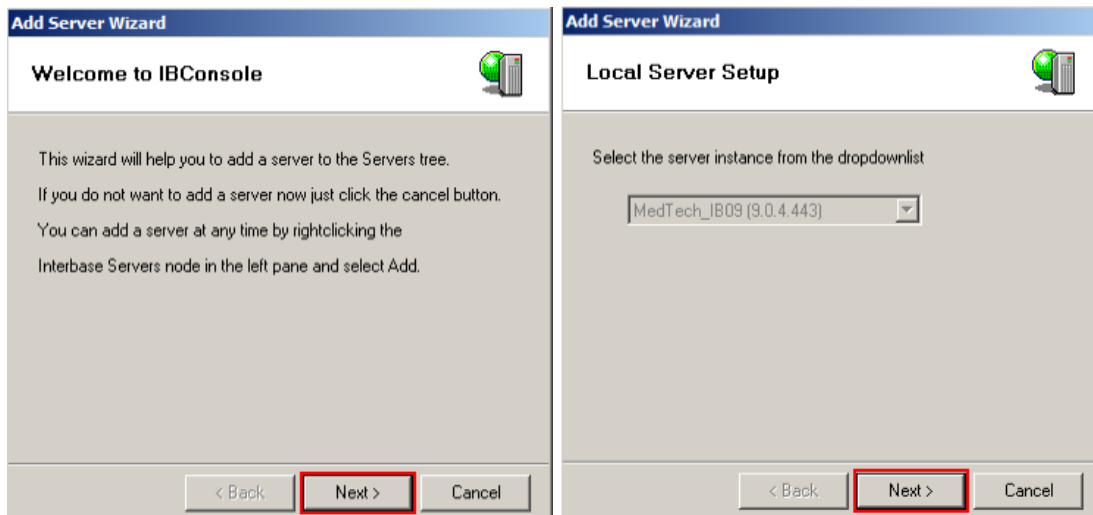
Add Server Wizard

Welcome to IBConsole

This wizard will help you to add a server to the Servers tree.

If you do not want to add a server now just click the cancel button.

You can add a server at any time by rightclicking the

Interbase Servers node in the left pane and select Add.

< Back
Next >
Cancel

Add Server Wizard

Local Server Setup

Select the server instance from the dropdownlist

MedTech_IB09 (9.0.4.443)

< Back
Next >
Cancel